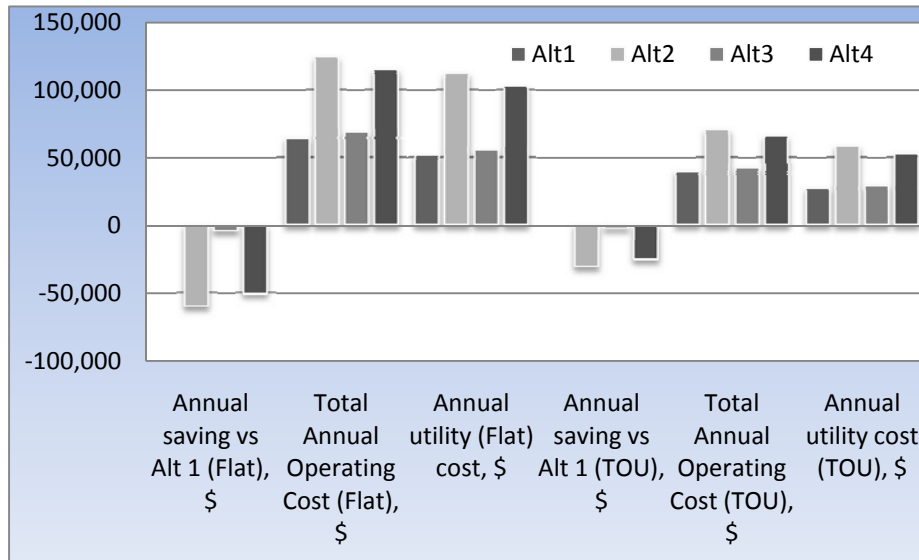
150,000
100,000
50,000
0
-50,000
-100,000

Alt1 Alt2 Alt3 Alt4

Annual saving vs Alt 1 (Flat), $

Total Annual Operating Cost (Flat), $

Annual utility (Flat) cost, $

Annual saving vs Alt 1 (TOU), $

Total Annual Operating Cost (TOU), $

Annual utility cost (TOU), $